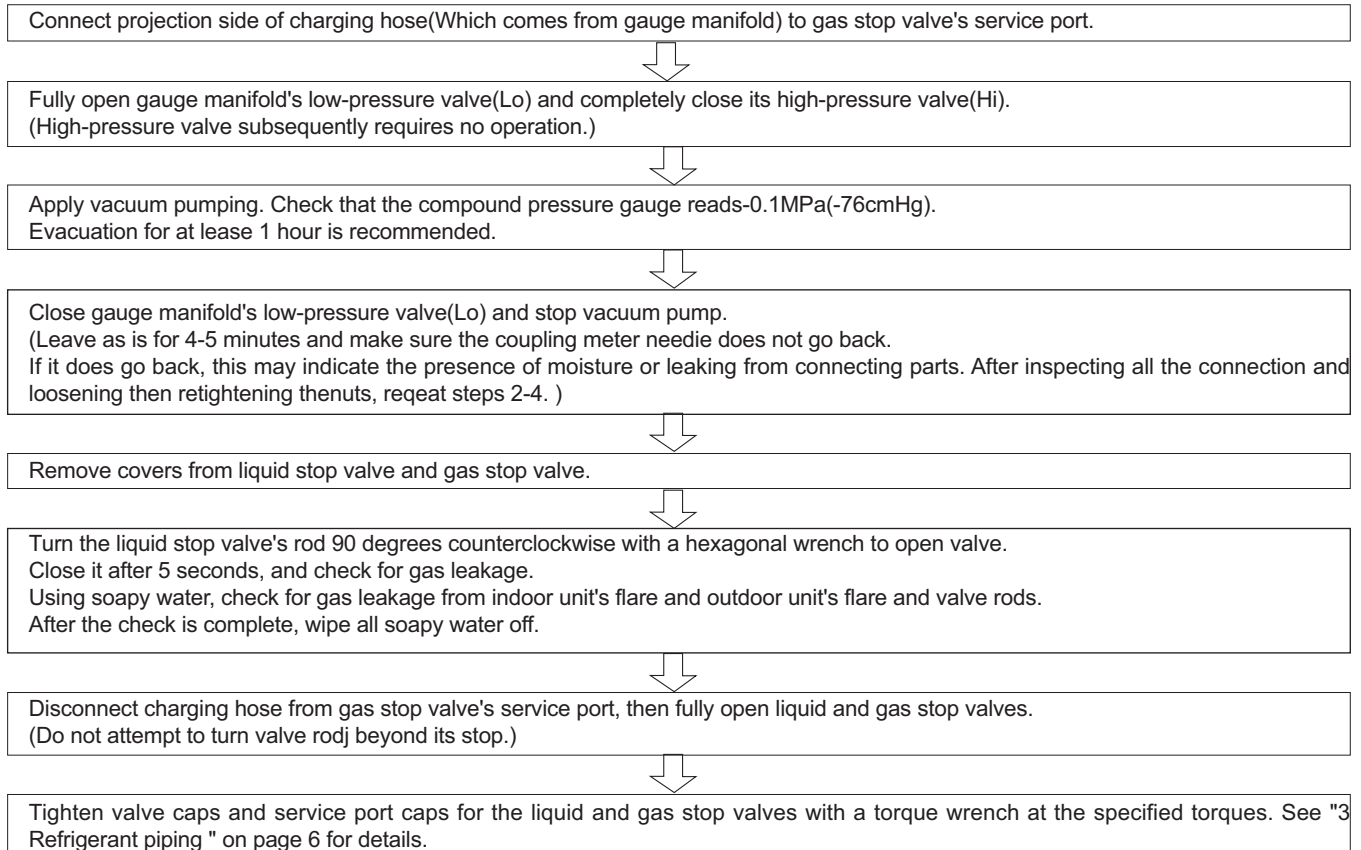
Connect projection side of charging hose(Which comes from gauge manifold) to gas stop valve's service port.

Fully open gauge manifold's low-pressure valve(Lo) and completely close its high-pressure valve(Hi).
(High-pressure valve subsequently requires no operation.)

Apply vacuum pumping. Check that the compound pressure gauge reads-0.1MPa(-76cmHg).
Evacuation for at lease 1 hour is recommended.

Close gauge manifold's low-pressure valve(Lo) and stop vacuum pump.
(Leave as is for 4-5 minutes and make sure the coupling meter needie does not go back.
If it does go back, this may indicate the presence of moisture or leaking from connecting parts. After inspecting all the connection and loosening then retightening thenuts, reqeat steps 2-4. )

Remove covers from liquid stop valve and gas stop valve.

Turn the liquid stop valve's rod 90 degrees counterclockwise with a hexagonal wrench to open valve.
Close it after 5 seconds, and check for gas leakage.
Using soapy water, check for gas leakage from indoor unit's flare and outdoor unit's flare and valve rods.
After the check is complete, wipe all soapy water off.

Disconnect charging hose from gas stop valve's service port, then fully open liquid and gas stop valves.
(Do not attempt to turn valve rodj beyond its stop.)

Tighten valve caps and service port caps for the liquid and gas stop valves with a torque wrench at the specified torques. See "3 Refrigerant piping " on page 6 for details.